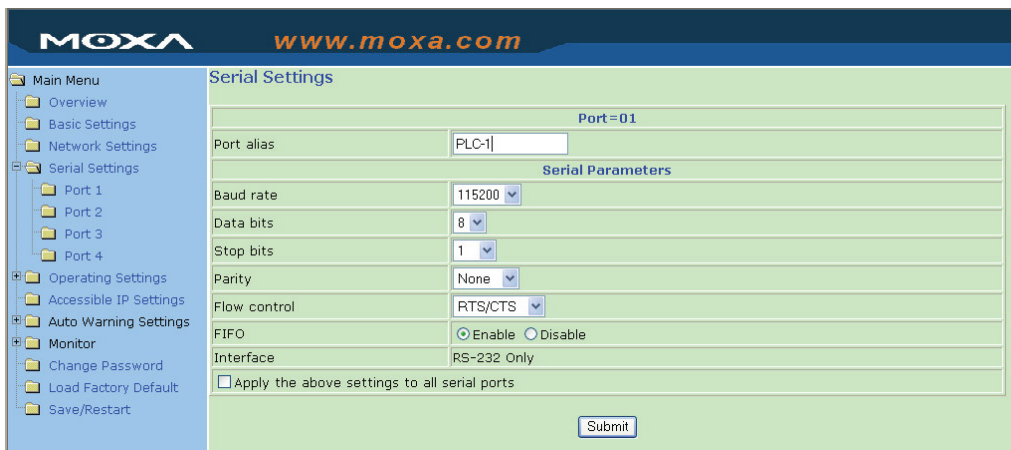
MOXA www.moxa.com

Main Menu
Overview
Basic Settings
Network Settings
Serial Settings
Port 1
Port 2
Port 3
Port 4
Operating Settings
Accessible IP Settings
Auto Warning Settings
Monitor
Change Password
Load Factory Default
Save/Restart

Serial Settings

| Port=01 | |
|---|---|
| Port alias | PLC-1 |
| Serial Parameters | |
| Baud rate | 115200 |
| Data bits | 8 |
| Stop bits | 1 |
| Parity | None |
| Flow control | RTS/CTS |
| FIFO | Enable Disable |
| Interface | RS-232 Only |

Apply the above settings to all serial ports

Submit